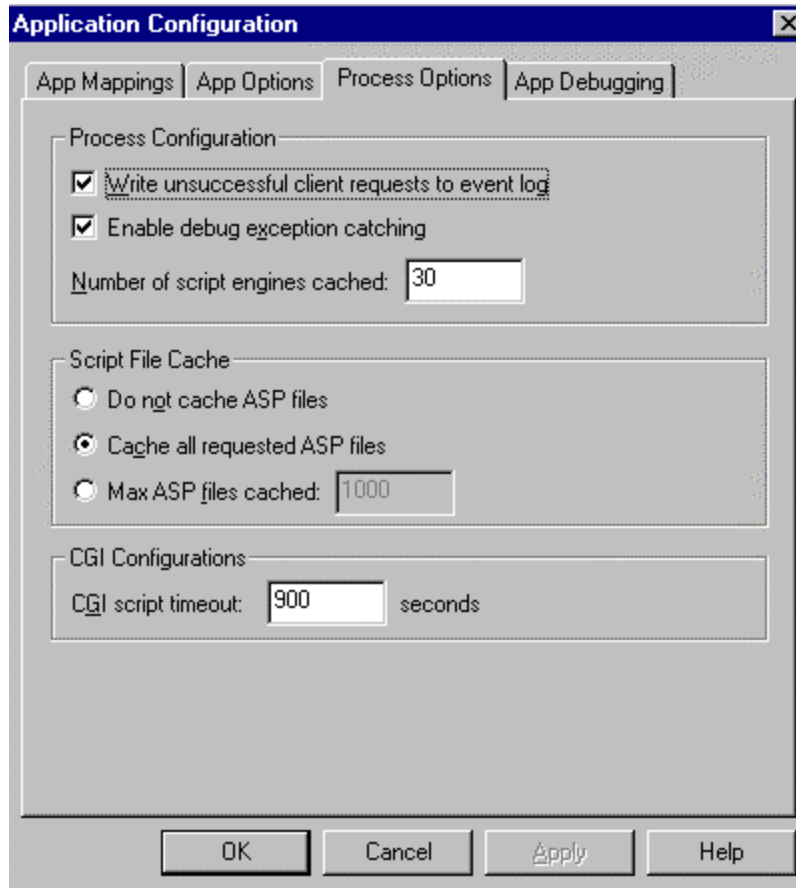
Application Configuration

App Mappings | App Options | Process Options | App Debugging

Process Configuration

Write unsuccessful client requests to event log

Enable debug exception catching

Number of script engines cached: 30

Script File Cache

Do not cache ASP files

Cache all requested ASP files

Max ASP files cached: 1000

CGI Configurations

CGI script timeout: 900 seconds

OK | Cancel | Apply | Help